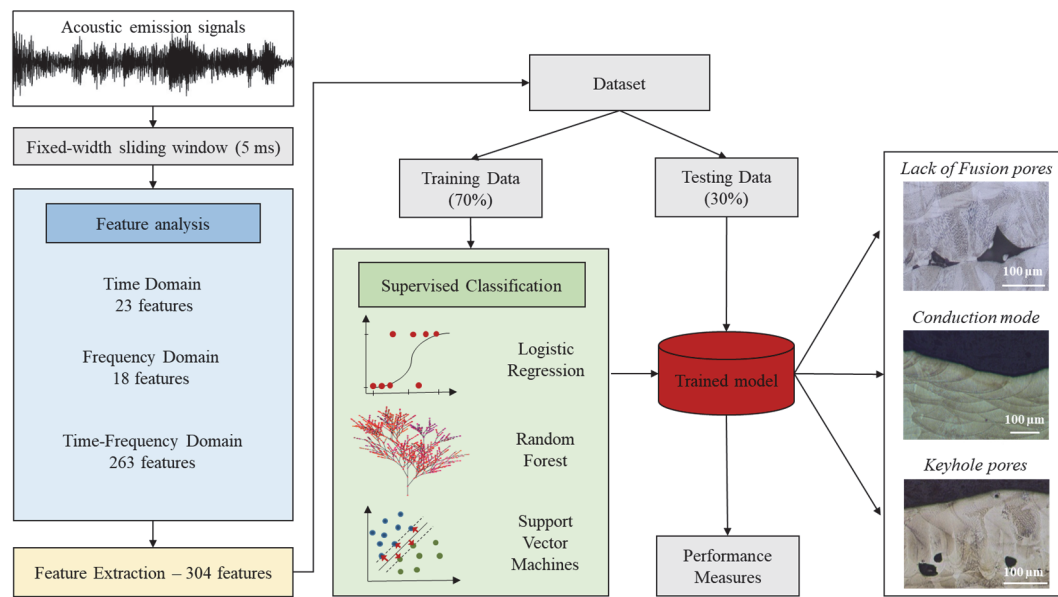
Acoustic emission signals

Fixed-width sliding window (5 ms)

Feature analysis

Time Domain
23 features

Frequency Domain
18 features

Time-Frequency Domain
263 features

Feature Extraction – 304 features

Dataset

Training Data
(70%)

Testing Data
(30%)

Supervised Classification

Logistic
Regression

Random
Forest

Support
Vector
Machines

Trained model

Performance
Measures

Lack of Fusion pores

100 µm

Conduction mode

100 µm

Keyhole pores

100 µm